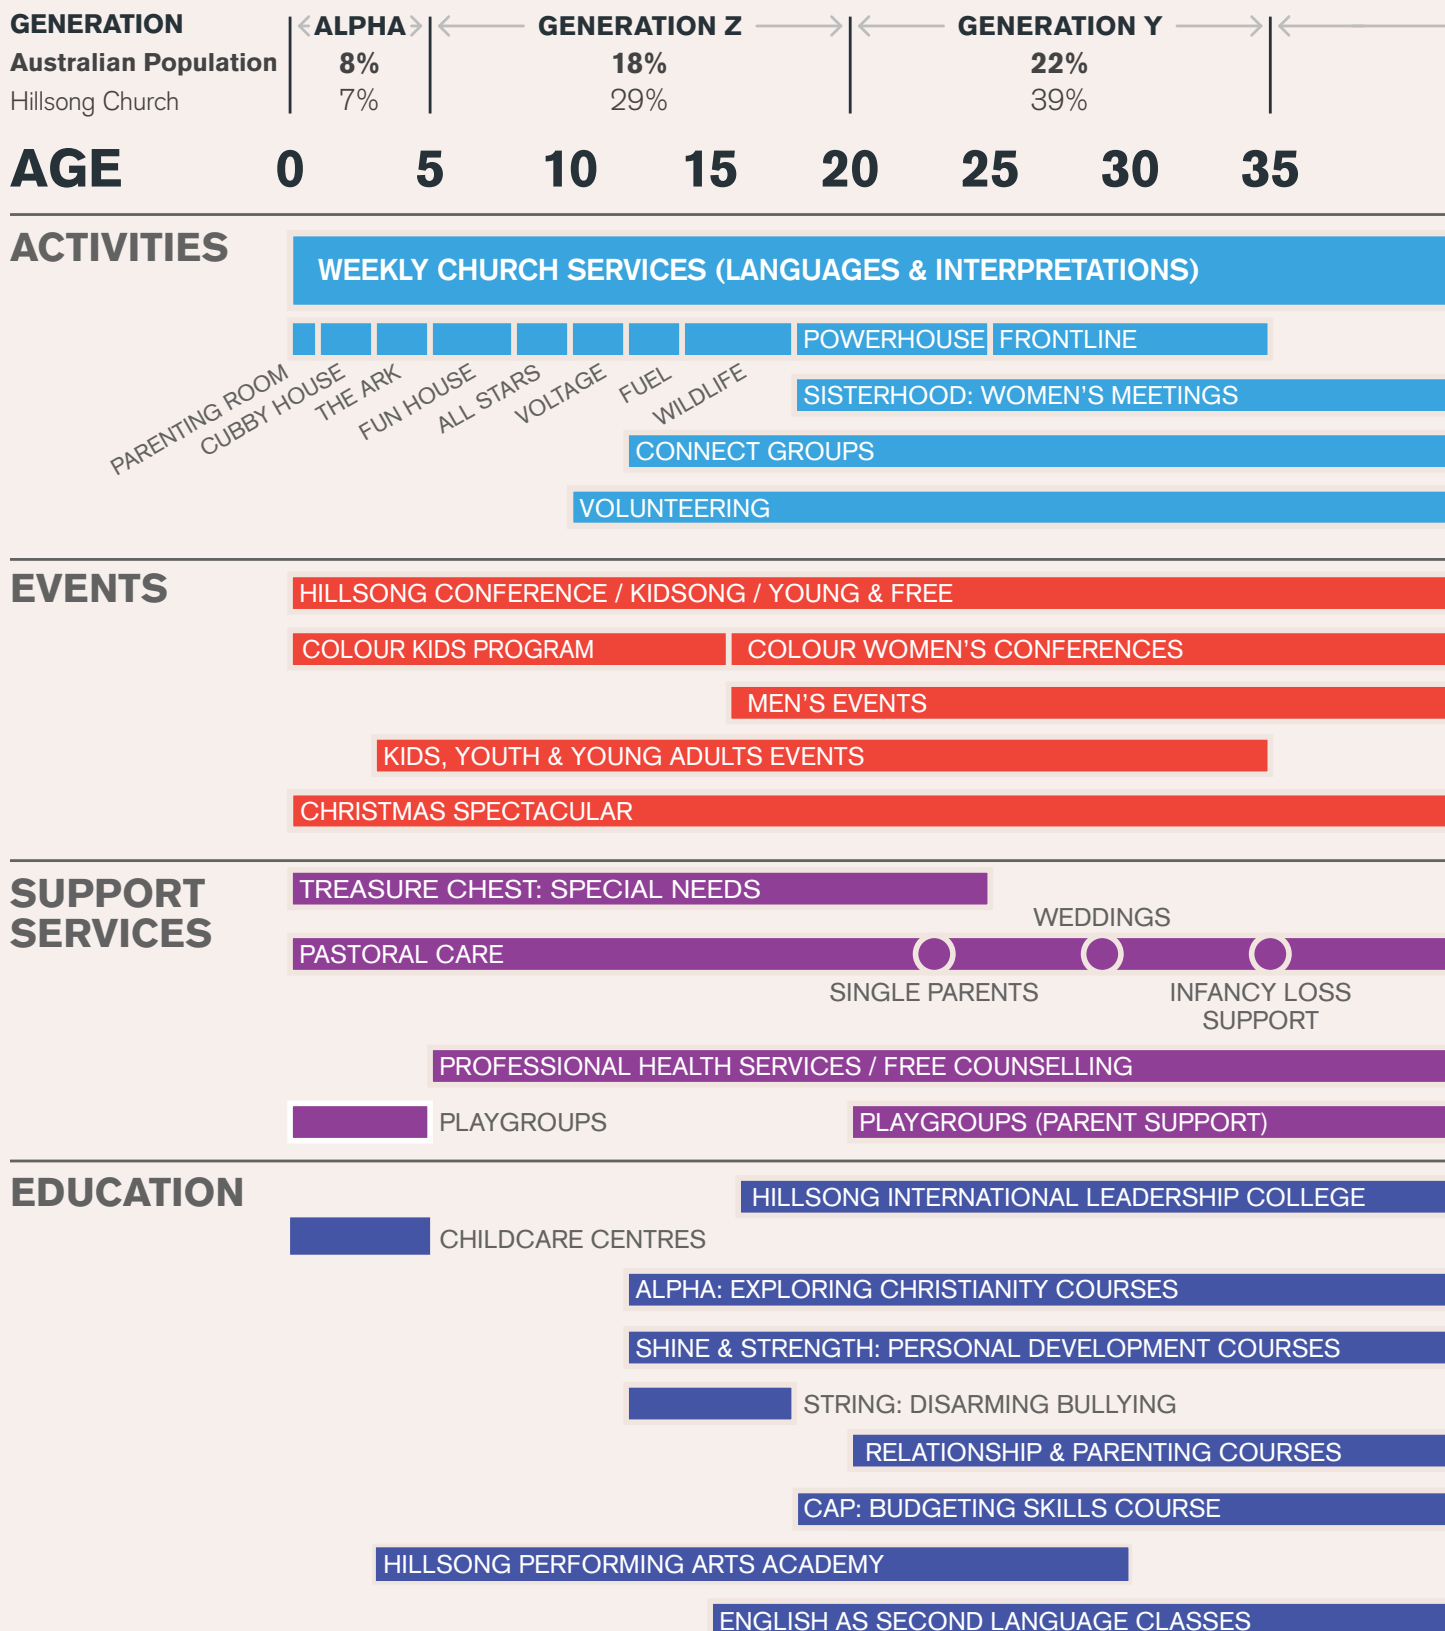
GENERATION
Australian Population
Hillsong Church

ALPHA
8%
7%

GENERATION Z
18%
29%

GENERATION Y
22%
39%

AGE 0 5 10 15 20 25 30 35

ACTIVITIES

WEEKLY CHURCH SERVICES (LANGUAGES & INTERPRETATIONS)

POWERHOUSE FRONTLINE

PARENTING ROOM
CUBBY HOUSE
THE ARK
FUN HOUSE
ALL STARS
VOLTAGE
FUEL
WILDLIFE

SISTERHOOD: WOMEN'S MEETINGS

CONNECT GROUPS

VOLUNTEERING

EVENTS

HILLSONG CONFERENCE / KIDSONG / YOUNG & FREE

COLOUR KIDS PROGRAM COLOUR WOMEN'S CONFERENCES

MEN'S EVENTS

KIDS, YOUTH & YOUNG ADULTS EVENTS

CHRISTMAS SPECTACULAR

SUPPORT SERVICES

TREASURE CHEST: SPECIAL NEEDS

WEDDINGS

PASTORAL CARE

SINGLE PARENTS

INFANCY LOSS SUPPORT

PROFESSIONAL HEALTH SERVICES / FREE COUNSELLING

PLAYGROUPS

PLAYGROUPS (PARENT SUPPORT)

EDUCATION

HILLSONG INTERNATIONAL LEADERSHIP COLLEGE

CHILDCARE CENTRES

ALPHA: EXPLORING CHRISTIANITY COURSES

SHINE & STRENGTH: PERSONAL DEVELOPMENT COURSES

STRING: DISARMING BULLYING

RELATIONSHIP & PARENTING COURSES

CAP: BUDGETING SKILLS COURSE

HILLSONG PERFORMING ARTS ACADEMY

ENGLISH AS SECOND LANGUAGE CLASSES